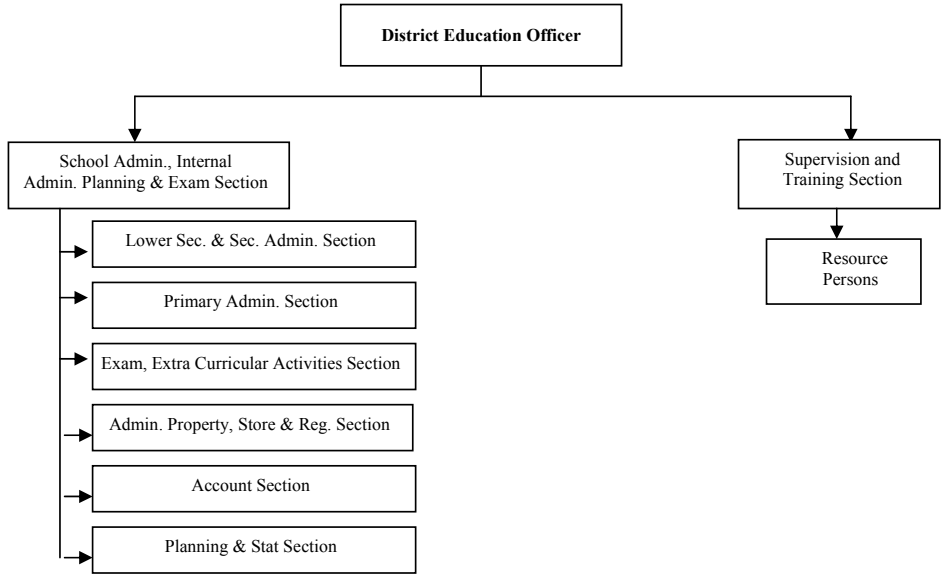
District Education Officer

School Admin., Internal Admin. Planning & Exam Section

Lower Sec. & Sec. Admin. Section

Primary Admin. Section

Exam, Extra Curricular Activities Section

Admin. Property, Store & Reg. Section

Account Section

Planning & Stat Section

Supervision and Training Section

Resource Persons